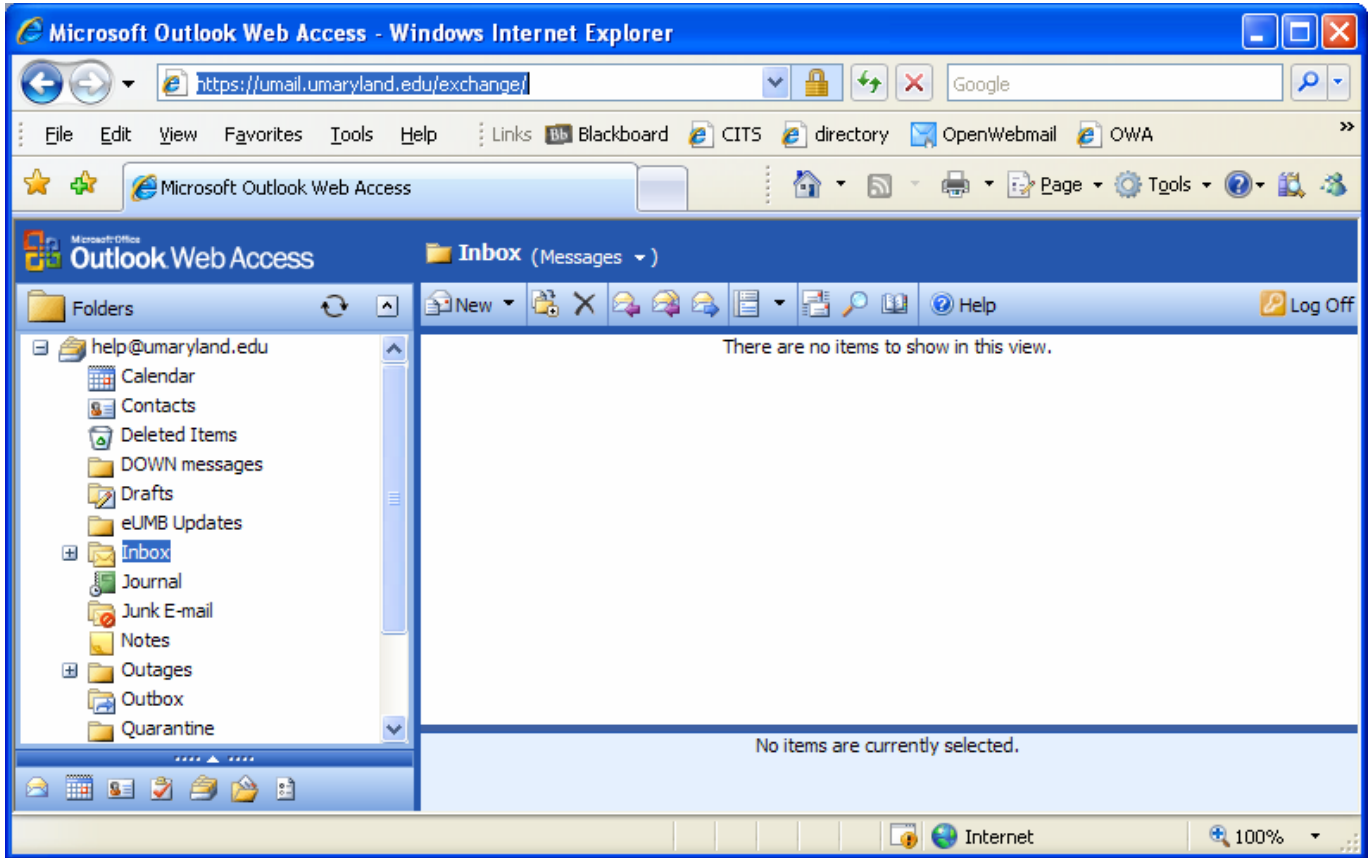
Microsoft Outlook Web Access - Windows Internet Explorer

https://umail.umaryland.edu/exchange/

Google

File Edit View Favorites Tools Help

Links Blackboard CITS directory OpenWebmail OWA

Microsoft Outlook Web Access

Page Tools

Microsoft Office Outlook Web Access

Inbox (Messages)

Folders

New

Help

Log Off

help@umaryland.edu
Calendar
Contacts
Deleted Items
DOWN messages
Drafts
eUMB Updates
Inbox
Journal
Junk E-mail
Notes
Outages
Outbox
Quarantine

There are no items to show in this view.

No items are currently selected.

Internet

100%